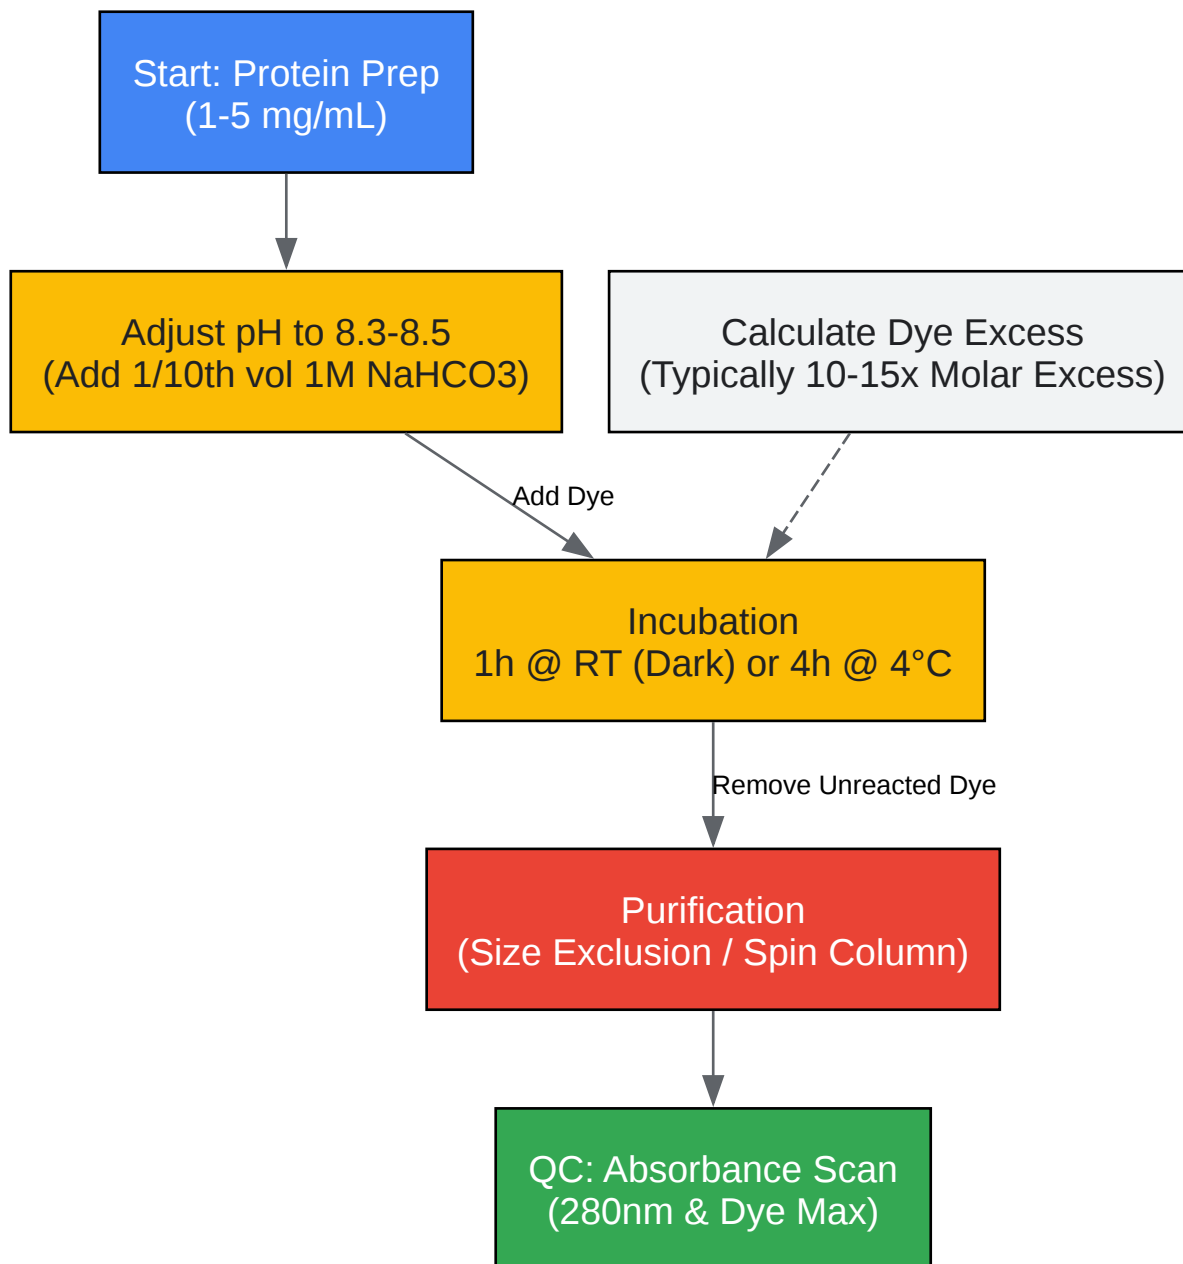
Start: Protein Prep
(1-5 mg/mL)

Adjust pH to 8.3-8.5
(Add 1/10th vol 1M NaHCO3)

Calculate Dye Excess
(Typically 10-15x Molar Excess)

Add Dye

Incubation
1h @ RT (Dark) or 4h @ 4°C

Remove Unreacted Dye

Purification
(Size Exclusion / Spin Column)

QC: Absorbance Scan
(280nm & Dye Max)